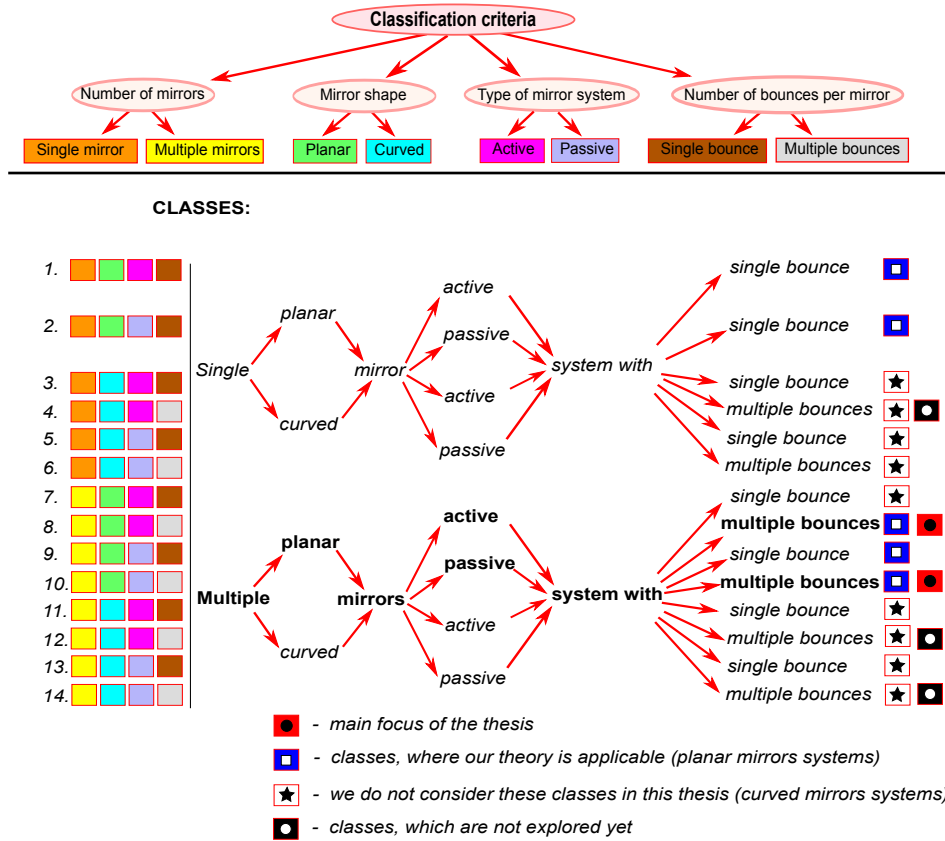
Classification criteria

Number of mirrors
Single mirror
Multiple mirrors

Mirror shape
Planar
Curved

Type of mirror system
Active
Passive

Number of bounces per mirror
Single bounce
Multiple bounces

CLASSES:

1.
2.
3.
4.
5.
6.
7.
8.
9.
10.
11.
12.
13.
14.

Single planar curved mirror active passive active passive system with single bounce single bounce single bounce multiple bounces single bounce multiple bounces

Multiple planar curved mirrors active passive active passive system with single bounce multiple bounces single bounce multiple bounces single bounce multiple bounces single bounce multiple bounces

- main focus of the thesis
- classes, where our theory is applicable (planar mirrors systems)
- we do not consider these classes in this thesis (curved mirrors systems)
- classes, which are not explored yet